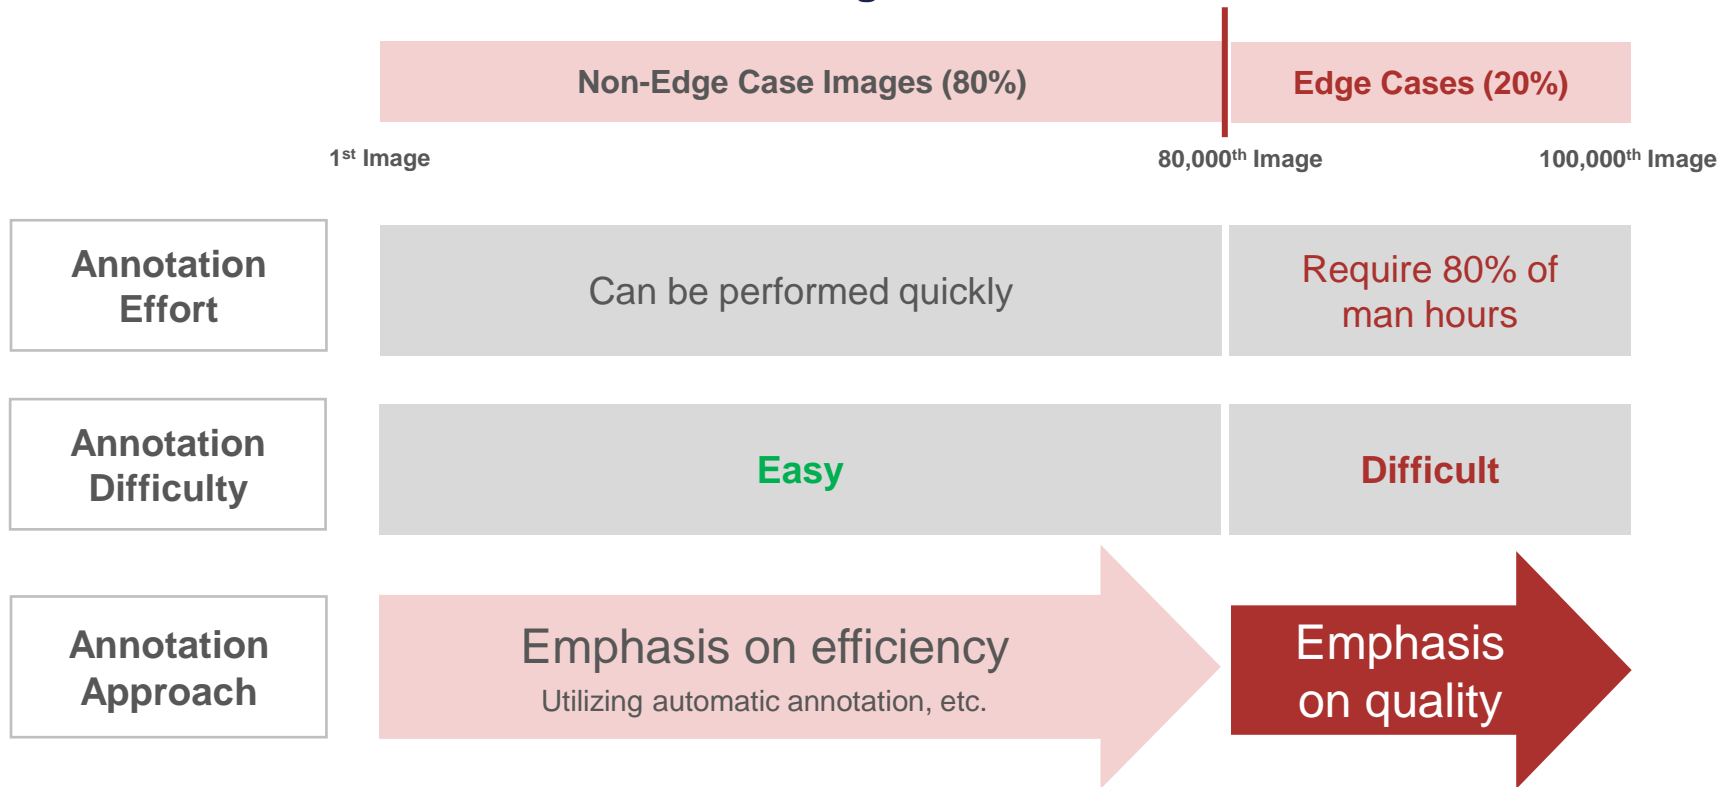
Non-Edge Case Images (80%)

Edge Cases (20%)

1$^{st}$ Image

80,000$^{th}$ Image

100,000$^{th}$ Image

Annotation Effort

Can be performed quickly

Require 80% of man hours

Annotation Difficulty

Easy

Difficult

Annotation Approach

Emphasis on efficiency

Utilizing automatic annotation, etc.

Emphasis on quality